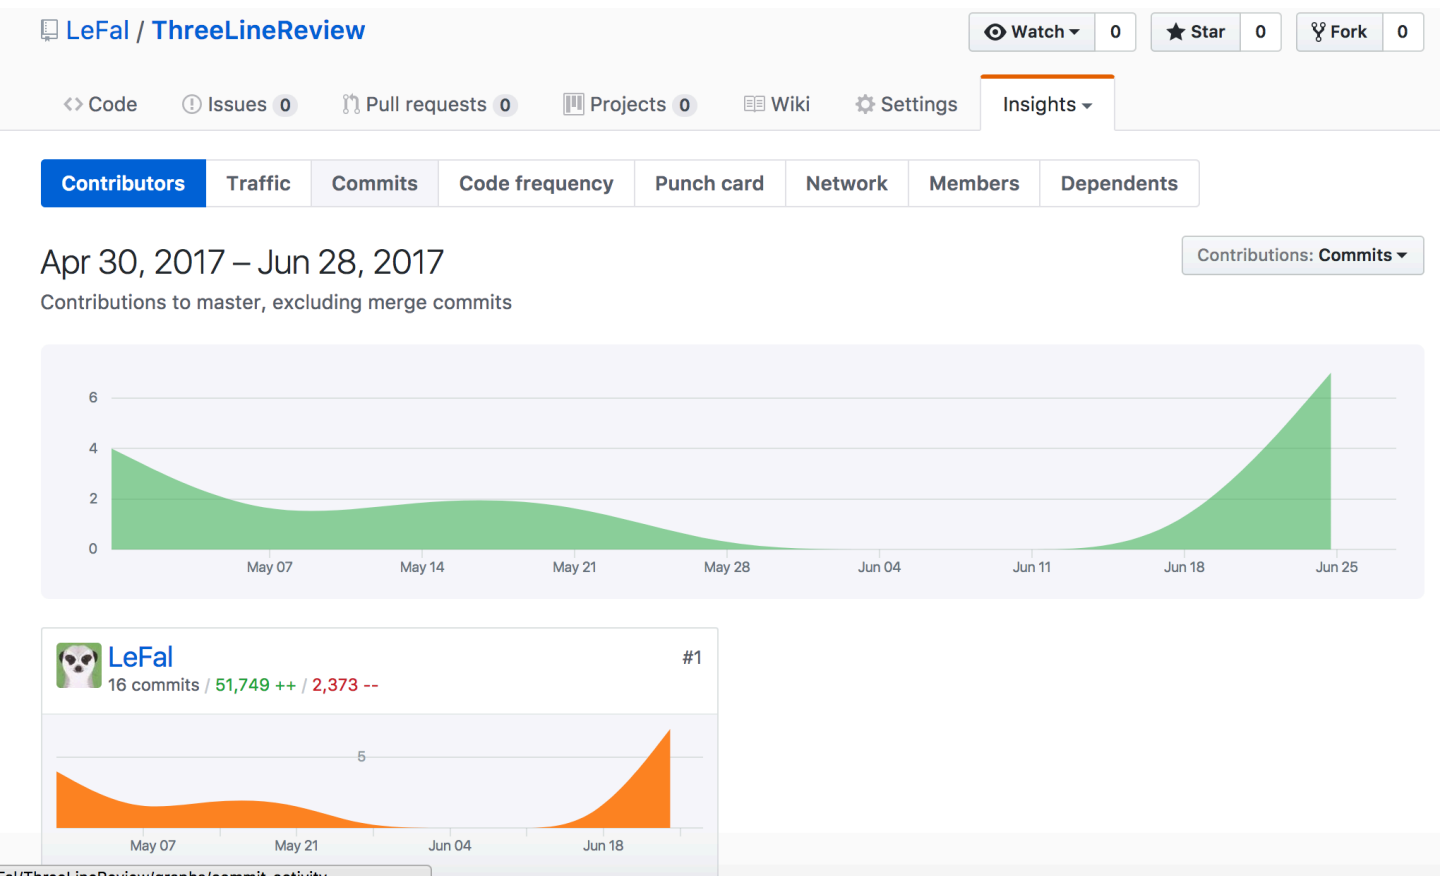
LeFal / ThreeLineReview

Watch 0 Star 0 Fork 0

Code Issues 0 Pull requests 0 Projects 0 Wiki Settings Insights

Contributors Traffic Commits Code frequency Punch card Network Members Dependents

Apr 30, 2017 – Jun 28, 2017

Contributions: Commits

Contributions to master, excluding merge commits

6
4
2
0

May 07 May 14 May 21 May 28 Jun 04 Jun 11 Jun 18 Jun 25

LeFal #1
16 commits / 51,749 ++ / 2,373 --

5

May 07 May 21 Jun 04 Jun 18

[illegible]Fal/ThreeLineReview/graphs/commit-activity